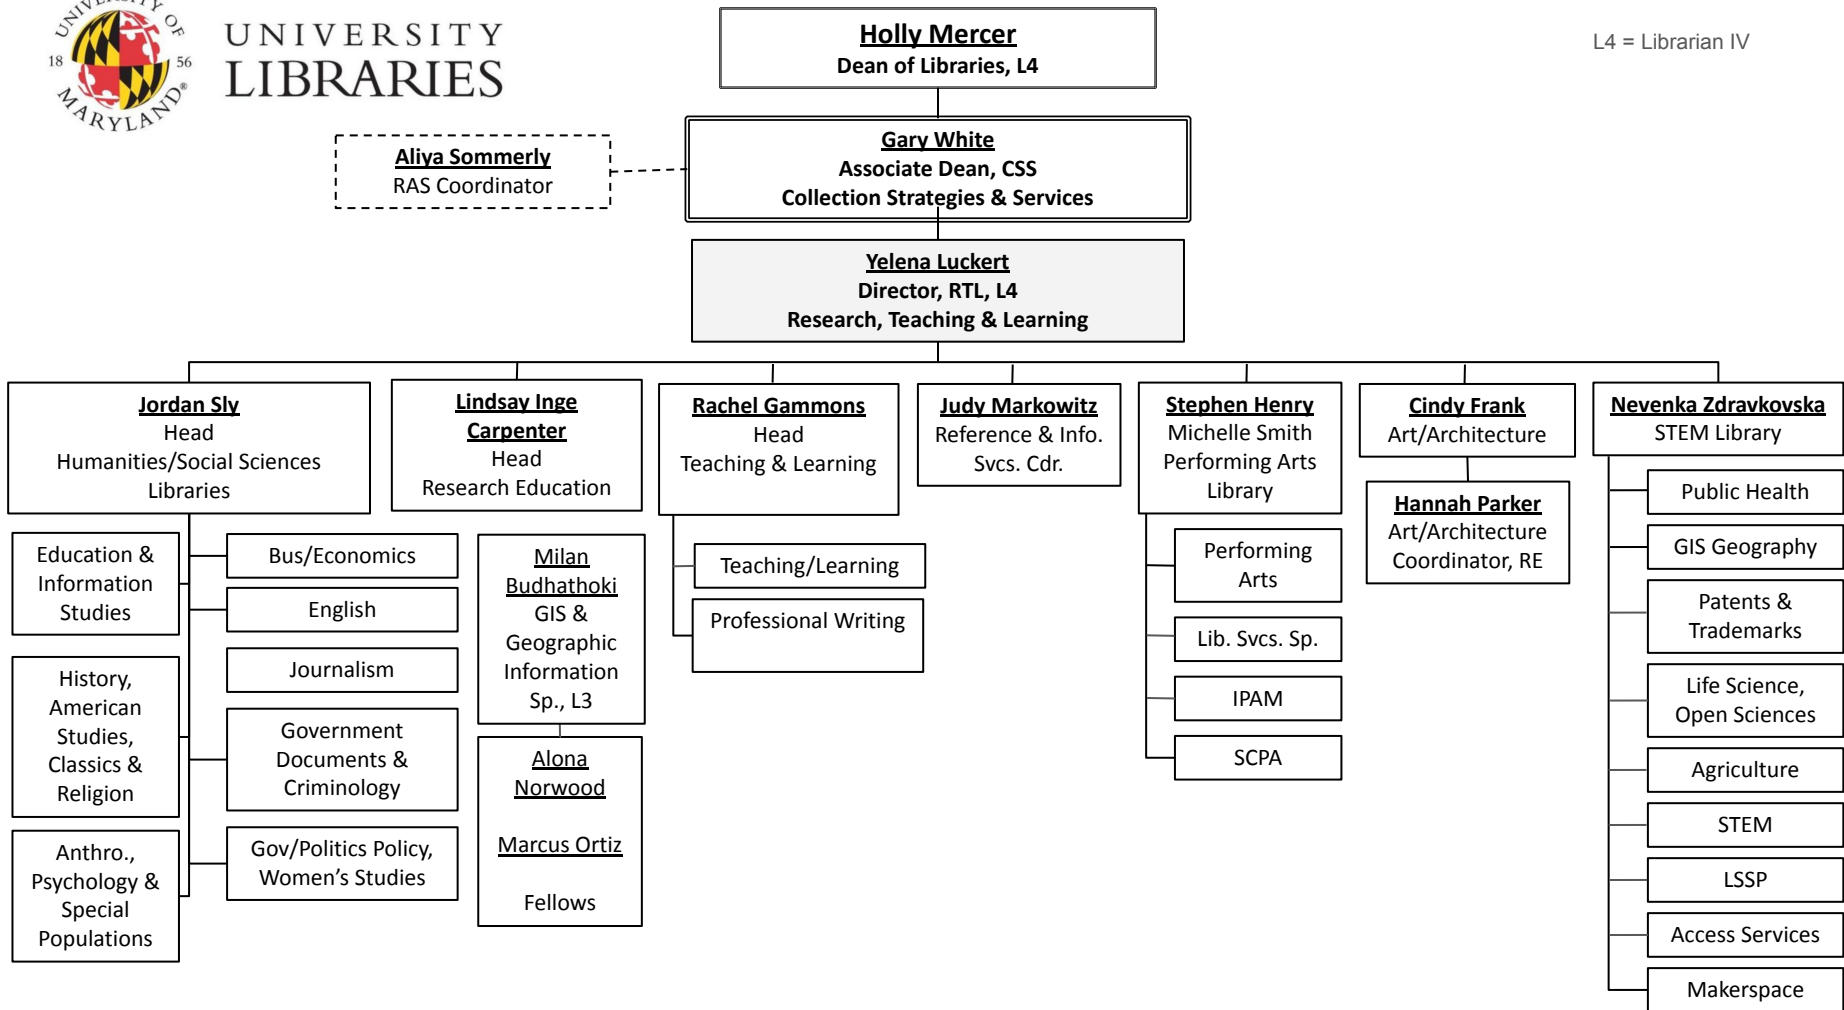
UNIVERSITY OF MARYLAND 18 56

UNIVERSITY LIBRARIES

Holly Mercer
Dean of Libraries, L4

L4 = Librarian IV

Aliya Sommerly
RAS Coordinator

Gary White
Associate Dean, CSS
Collection Strategies & Services

Yelena Luckert
Director, RTL, L4
Research, Teaching & Learning

Jordan Sly
Head
Humanities/Social Sciences Libraries

Education & Information Studies

History, American Studies, Classics & Religion

Anthro., Psychology & Special Populations

Bus/Economics

English

Journalism

Government Documents & Criminology

Gov/Politics Policy, Women's Studies

Lindsay Inge Carpenter
Head
Research Education

Milan Budhathoki
GIS & Geographic Information Sp., L3

Alona Norwood

Marcus Ortiz

Fellows

Rachel Gammons
Head
Teaching & Learning

Teaching/Learning

Professional Writing

Judy Markowitz
Reference & Info. Svcs. Cdr.

Stephen Henry
Michelle Smith
Performing Arts Library

Performing Arts

Lib. Svcs. Sp.

IPAM

SCPA

Cindy Frank
Art/Architecture

Hannah Parker
Art/Architecture Coordinator, RE

Nevenka Zdravkovska
STEM Library

Public Health

GIS Geography

Patents & Trademarks

Life Science, Open Sciences

Agriculture

STEM

LSSP

Access Services

Makerspace